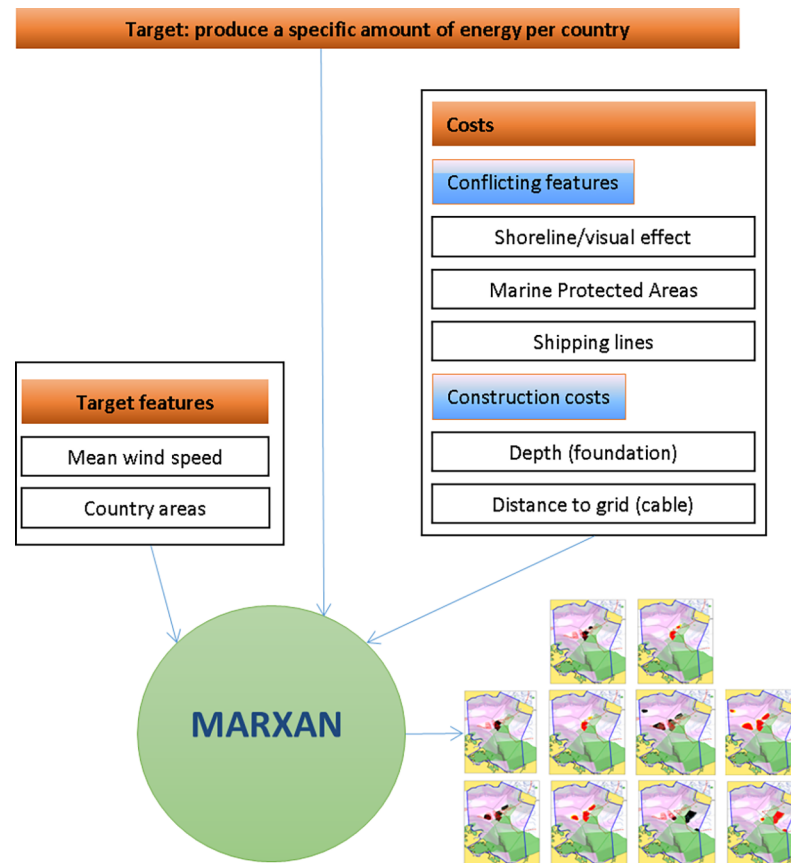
Target: produce a specific amount of energy per country

Costs

Conflicting features

Shoreline/visual effect

Marine Protected Areas

Shipping lines

Construction costs

Depth (foundation)

Distance to grid (cable)

Target features

Mean wind speed

Country areas

MARXAN